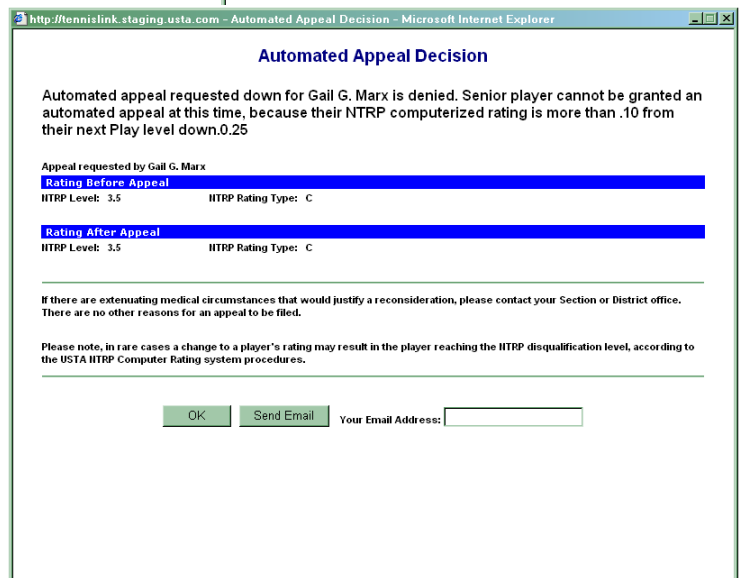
http://tennislink.staging.usta.com - Automated Appeal Decision - Microsoft Internet Explorer

Automated Appeal Decision

Automated appeal requested down for Gail G. Marx is denied. Senior player cannot be granted an automated appeal at this time, because their NTRP computerized rating is more than .10 from their next Play level down.0.25

Appeal requested by Gail G. Marx

Rating Before Appeal

NTRP Level: 3.5 NTRP Rating Type: C

Rating After Appeal

NTRP Level: 3.5 NTRP Rating Type: C

If there are extenuating medical circumstances that would justify a reconsideration, please contact your Section or District office. There are no other reasons for an appeal to be filed.

Please note, in rare cases a change to a player's rating may result in the player reaching the NTRP disqualification level, according to the USTA NTRP Computer Rating system procedures.

OK Send Email Your Email Address: